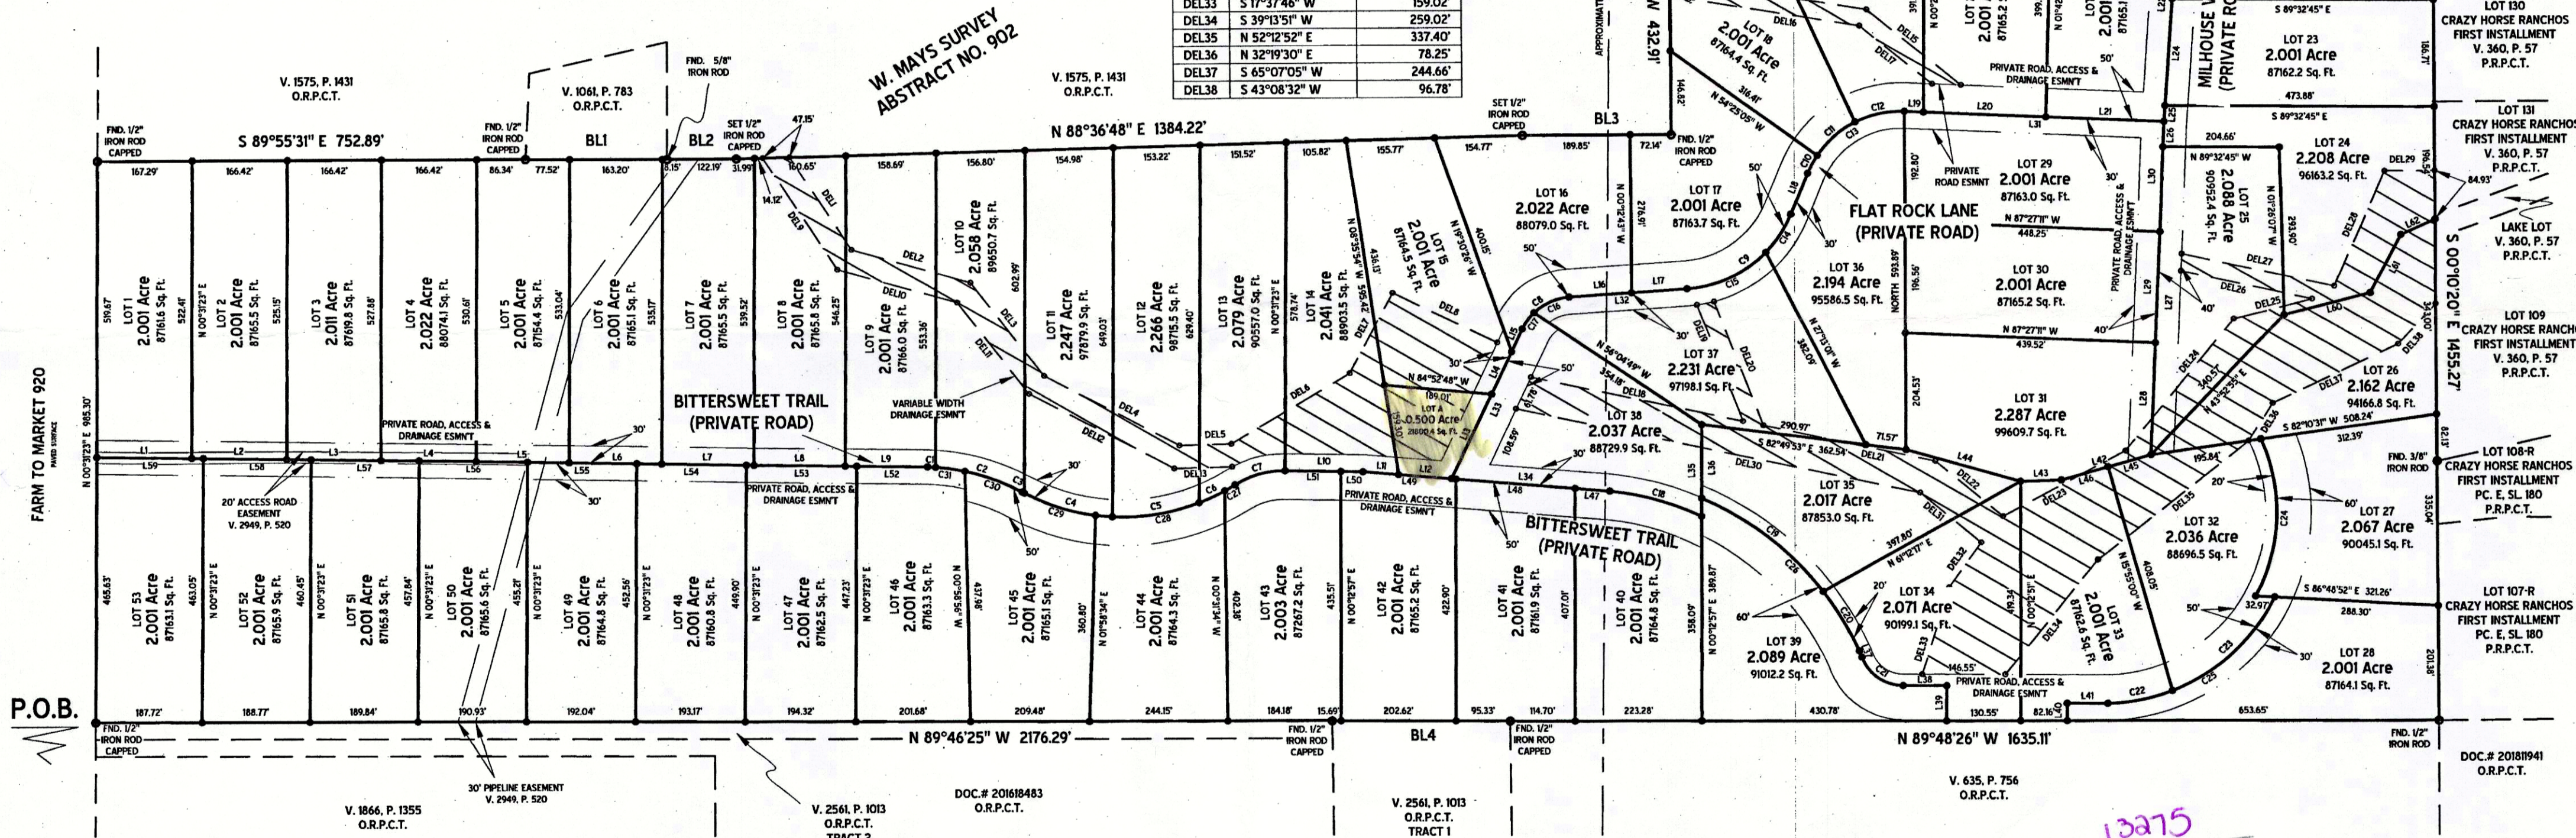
| DEL33 | S 17°37'46" W | 159.02' |
|---|---|---|
| DEL34 | S 39°13'51" W | 259.02' |
| DEL35 | N 52°12'52" E | 337.40' |
| DEL36 | N 32°19'30" E | 78.25' |
| DEL37 | S 65°07'05" W | 244.66' |
| DEL38 | S 43°08'32" W | 96.78' |

W. MAYS SURVEY ABSTRACT NO. 902

V. 1575, P. 1431 O.R.P.C.T.

V. 1061, P. 783 O.R.P.C.T.

V. 1575, P. 1431 O.R.P.C.T.

FND. 5/8" IRON ROD

FND. 1/2" IRON ROD CAPPED

S 89°55'31" E 752.89'

FND. 1/2" IRON ROD CAPPED

BL1

BL2

SET 1/2" IRON ROD CAPPED

47.15'

N 88°36'48" E 1384.22'

SET 1/2" IRON ROD CAPPED

BL3

FND. 1/2" IRON ROD CAPPED

167.29' 166.42' 166.42' 166.42' 86.34' 77.52' 163.20' 8.15' 122.19' 31.99' 160.65' 158.69' 156.80' 154.98' 153.22' 151.52' 105.82' 155.77' 154.77' 189.85' 72.14'

LOT 1 2.001 Acre 87161.6 Sq. Ft.

LOT 2 2.001 Acre 87165.5 Sq. Ft.

LOT 3 2.011 Acre 87619.8 Sq. Ft.

LOT 4 2.022 Acre 88074.1 Sq. Ft.

LOT 5 2.001 Acre 87154.4 Sq. Ft.

LOT 6 2.001 Acre 87165.1 Sq. Ft.

LOT 7 2.001 Acre 87165.5 Sq. Ft.

LOT 8 2.001 Acre 87165.8 Sq. Ft.

LOT 9 2.001 Acre 87166.0 Sq. Ft.

LOT 10 2.058 Acre 89650.7 Sq. Ft.

LOT 11 2.247 Acre 97879.9 Sq. Ft.

LOT 12 2.266 Acre 98715.5 Sq. Ft.

LOT 13 2.079 Acre 90557.0 Sq. Ft.

LOT 14 2.041 Acre 88903.5 Sq. Ft.

LOT 15 2.001 Acre 87164.5 Sq. Ft.

LOT 16 2.022 Acre 88079.0 Sq. Ft.

LOT 17 2.001 Acre 87163.7 Sq. Ft.

LOT 18 2.001 Acre 87164.4 Sq. Ft.

519.67' 522.41' N 00°31'23" E 525.15' 527.88' 530.61' 533.04' 535.17' 539.52' 546.25' 553.36' 602.99' 649.03' 629.40' 578.74' N 00°31'23" E 436.13' 400.15' 276.10' 146.32' 316.41'

N 54°54'55" W N 19°30'26" W N 54°25'05" W

LOT A 0.500 Acre 21800.4 Sq. Ft.

N 84°52'48" W 189.01'

BITTERSWEET TRAIL (PRIVATE ROAD)

VARIABLE WIDTH DRAINAGE ESMN'T

PRIVATE ROAD, ACCESS & DRAINAGE ESMN'T

FLAT ROCK LANE (PRIVATE ROAD)

LOT 36 2.194 Acre 95586.5 Sq. Ft.

LOT 37 2.231 Acre 97198.1 Sq. Ft.

LOT 38 2.037 Acre 88729.9 Sq. Ft.

LOT 29 2.001 Acre 87163.0 Sq. Ft.

LOT 30 2.001 Acre 87165.2 Sq. Ft.

LOT 31 2.287 Acre 99609.7 Sq. Ft.

LOT 35 2.017 Acre 87853.0 Sq. Ft.

PRIVATE ROAD ESMN'T

PRIVATE ROAD, ACCESS & DRAINAGE ESMN'T

N 87°27'11" W 448.25'

N 87°27'11" W 439.52'

NORTH 593.89'

S 82°49'53" E 362.54'

290.97'

N 56°04'49" W

MILHOUSE W (PRIVATE RO

432.91'

LOT 23 2.001 Acre 87162.2 Sq. Ft.

S 89°32'45" E 473.88'

LOT 24 2.208 Acre 96163.2 Sq. Ft.

LOT 25 2.088 Acre 90954.2 Sq. Ft.

N 89°32'45" W 204.66'

LOT 26 2.162 Acre 94166.8 Sq. Ft.

S 82°10'31" W 508.24'

312.39'

LOT 130 CRAZY HORSE RANCHOS FIRST INSTALLMENT V. 360, P. 57 P.R.P.C.T.

LOT 131 CRAZY HORSE RANCHOS FIRST INSTALLMENT V. 360, P. 57 P.R.P.C.T.

LAKE LOT V. 360, P. 57 P.R.P.C.T.

LOT 109 CRAZY HORSE RANCHO FIRST INSTALLMENT V. 360, P. 57 P.R.P.C.T.

S 00°10'20" E 1455.27'

FND. 3/8" IRON ROD

LOT 108-R CRAZY HORSE RANCHOS FIRST INSTALLMENT PC. E, SL. 180 P.R.P.C.T.

LOT 27 2.067 Acre 90045.1 Sq. Ft.

LOT 32 2.036 Acre 88696.5 Sq. Ft.

LOT 107-R CRAZY HORSE RANCHOS FIRST INSTALLMENT PC. E, SL. 180 P.R.P.C.T.

S 86°48'52" E 321.26' 288.30'

LOT 28 2.001 Acre 87164.1 Sq. Ft.

LOT 33 2.001 Acre 87162.6 Sq. Ft.

LOT 34 2.071 Acre 90199.1 Sq. Ft.

N 61°12'11" E 397.80'

LOT 39 2.089 Acre 91012.2 Sq. Ft.

LOT 40 2.001 Acre 87164.8 Sq. Ft.

LOT 41 2.001 Acre 87161.9 Sq. Ft.

LOT 42 2.001 Acre 87165.2 Sq. Ft.

LOT 43 2.003 Acre 87267.2 Sq. Ft.

LOT 44 2.001 Acre 87164.3 Sq. Ft.

LOT 45 2.001 Acre 87165.1 Sq. Ft.

LOT 46 2.001 Acre 87163.3 Sq. Ft.

LOT 47 2.001 Acre 87162.5 Sq. Ft.

LOT 48 2.001 Acre 87160.8 Sq. Ft.

LOT 49 2.001 Acre 87164.8 Sq. Ft.

LOT 50 2.001 Acre 87165.6 Sq. Ft.

LOT 51 2.001 Acre 87165.8 Sq. Ft.

LOT 52 2.001 Acre 87165.9 Sq. Ft.

LOT 53 2.001 Acre 87163.1 Sq. Ft.

20' ACCESS ROAD EASEMENT V. 2949, P. 520

BITTERSWEET TRAIL (PRIVATE ROAD)

PRIVATE ROAD, ACCESS & DRAINAGE ESMN'T

FARM TO MARKET 920 PAVED SURFACE

N 00°31'23" E 985.30'

P.O.B.

187.72' 188.77' 189.84' 190.93' 192.04' 193.17' 194.32' 201.68' 209.48' 244.15' 184.18' 15.69' 202.62' 95.33' 114.70' 223.28' 430.78' 130.55' 82.16' 653.65'

FND. 1/2" IRON ROD CAPPED

N 89°46'25" W 2176.29'

FND. 1/2" IRON ROD CAPPED

BL4

FND. 1/2" IRON ROD CAPPED

N 89°48'26" W 1635.11'

FND. 1/2" IRON ROD

DOC.# 201811941 O.R.P.C.T.

30' PIPELINE EASEMENT V. 2949, P. 520

V. 1866, P. 1355 O.R.P.C.T.

V. 2561, P. 1013 O.R.P.C.T. TRACT 2

DOC.# 201618483 O.R.P.C.T.

V. 2561, P. 1013 O.R.P.C.T. TRACT 1

V. 635, P. 756 O.R.P.C.T.

13275